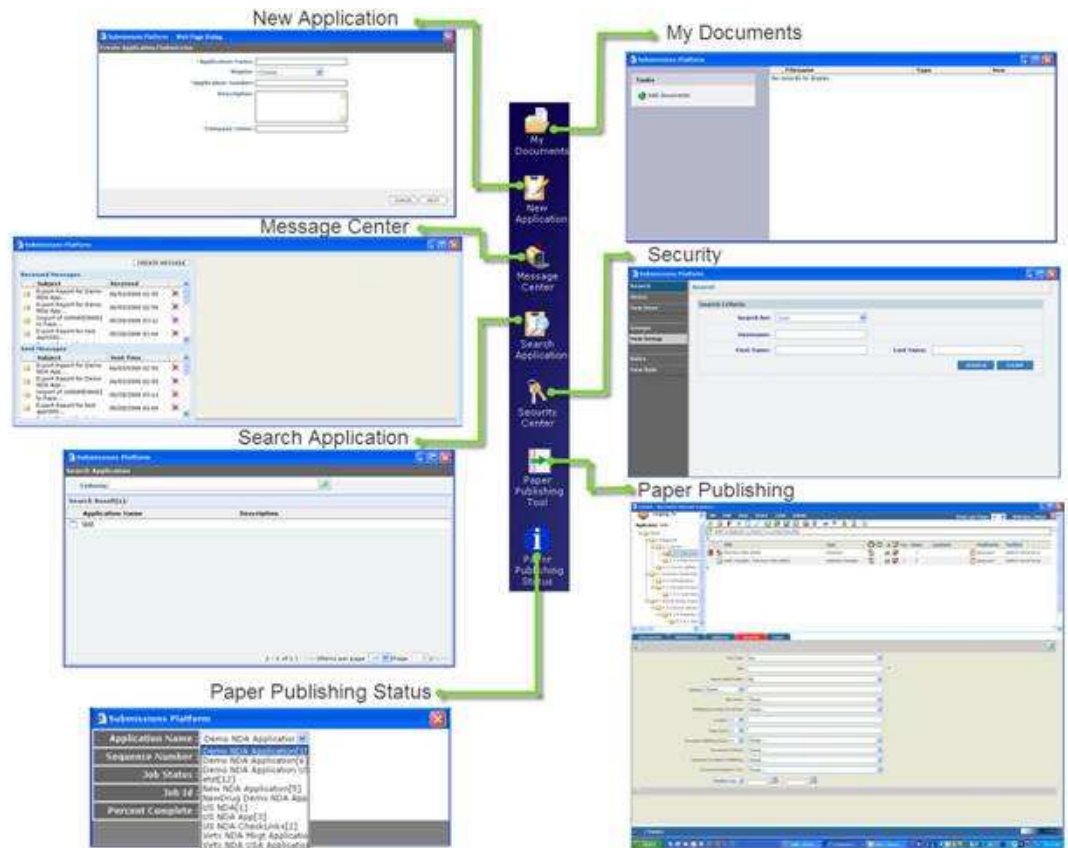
New Application

My Documents

Message Center

Security

Search Application

Paper Publishing

Paper Publishing Status

My Documents

New Application

Message Center

Search Application

Security Center

Paper Publishing Tool

Paper Publishing Status

Submissions Platform -- Web Page Dialog

Create Application/Submission

Application Name:

Region:

Application Number:

Description:

Company Name:

Cancel

Next

Submissions Platform

Tasks

Add Documents

Filename

Type

Size

No records to display

Submissions Platform

Create Message

Received Messages

Subject

Received

Export Report for Demo NDA App...

Sent Messages

Subject

Sent Time

Submissions Platform

Search

Users

New User

Groups

Roles

New Role

Search Criteria

Search for:

Username:

First Name:

Last Name:

Search

Submissions Platform

Search Application

Criteria:

Search Result(s)

Application Name

Description

Submissions Platform

Application Name:

Demo NDA Applicatior

Sequence Number

Job Status

Job Id

Percent Complete

Demo NDA Application[1]

Demo NDA Application[6]

Demo NDA Application US

etc[12]

New NDA Application[5]

NewDrug Demo NDA App

US NDA[1]

US NDA App[7]

US NDA CheckLinks[2]

Vets NDA Mkgt Applicatio

Vets NDA USA Applicatio